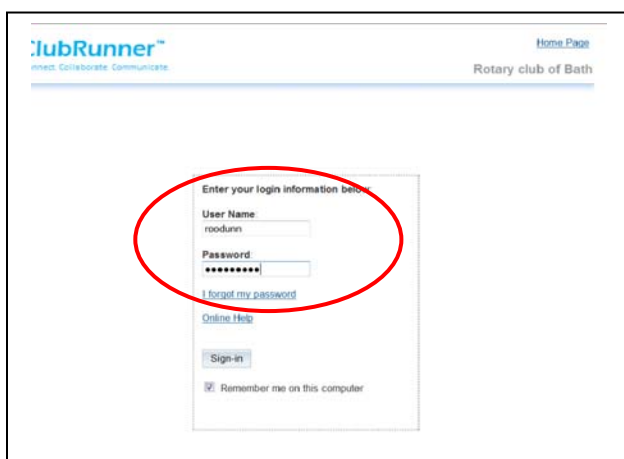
:lubRunner™
nnect. Collaborate. Communicate.

Home Page

Rotary club of Bath

Enter your login information below:

User Name:

roodunn

Password:

●●●●●●●●●

I forgot my password

Online Help

Sign-in

Remember me on this computer